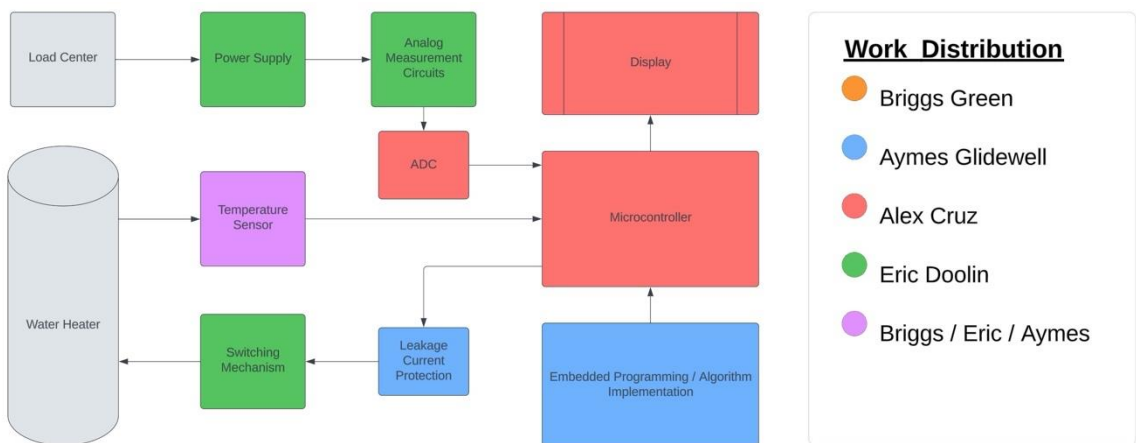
Load Center

Power Supply

Analog Measurement Circuits

Display

ADC

Water Heater

Temperature Sensor

Microcontroller

Switching Mechanism

Leakage Current Protection

Embedded Programming / Algorithm Implementation

Work Distribution

Briggs Green

Aymes Glidewell

Alex Cruz

Eric Doolin

Briggs / Eric / Aymes